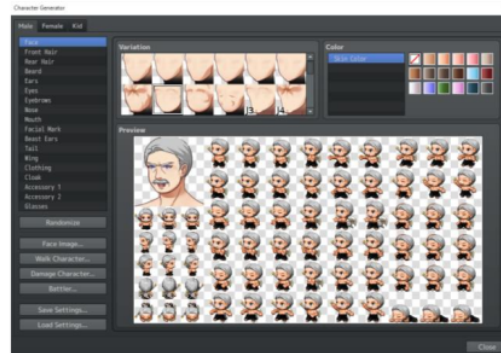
Character Generator

Male | Female | Kid

Face
Front Hair
Rear Hair
Beard
Ears
Eyes
Eyebrows
Nose
Mouth
Facial Mark
Beast Ears
Tail
Wing
Clothing
Cloak
Accessory 1
Accessory 2
Glasses

Randomize

Face Image...
Walk Character...
Damage Character...
Battler...

Save Settings...
Load Settings...

Variation

Color

Skin Color

Preview

Close